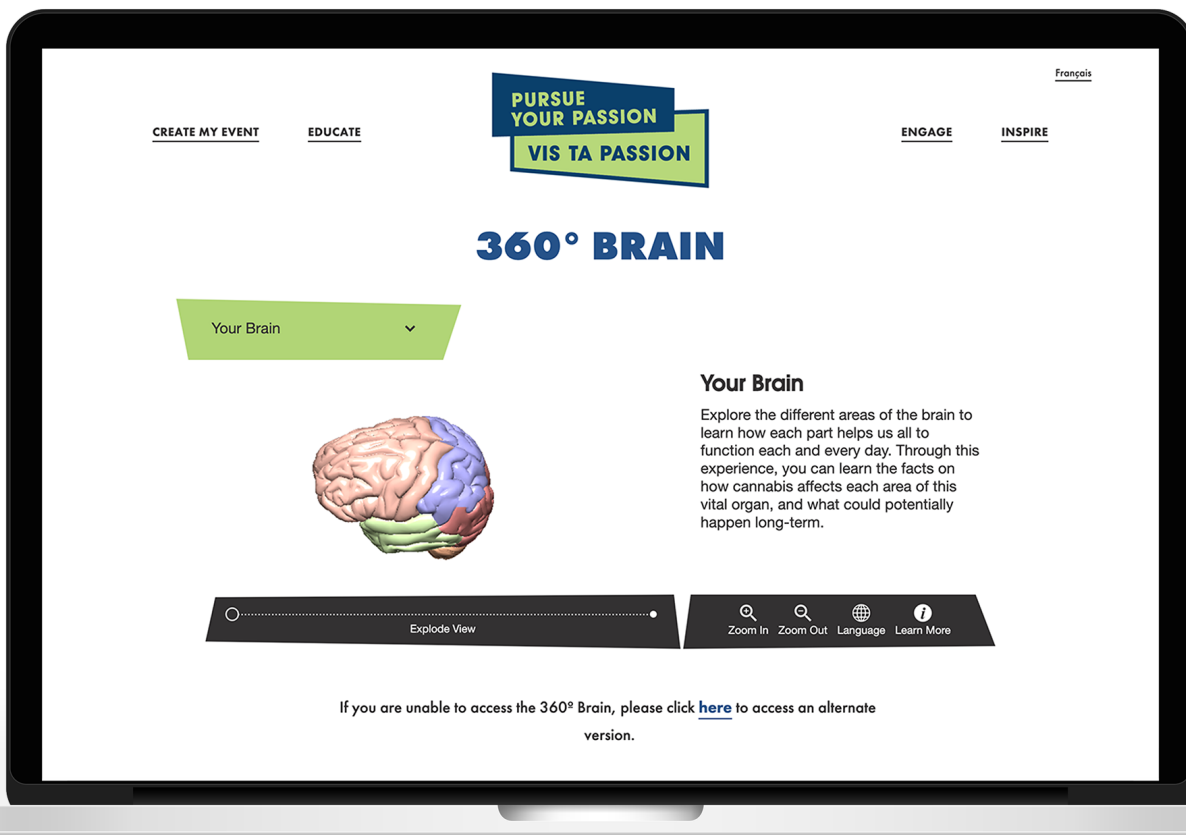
Français

CREATE MY EVENT EDUCATE

PURSUE YOUR PASSION

VIS TA PASSION

ENGAGE INSPIRE

360° BRAIN

Your Brain

Your Brain

Explore the different areas of the brain to learn how each part helps us all to function each and every day. Through this experience, you can learn the facts on how cannabis affects each area of this vital organ, and what could potentially happen long-term.

Explode View

Zoom In Zoom Out Language Learn More

If you are unable to access the 360º Brain, please click here to access an alternate version.